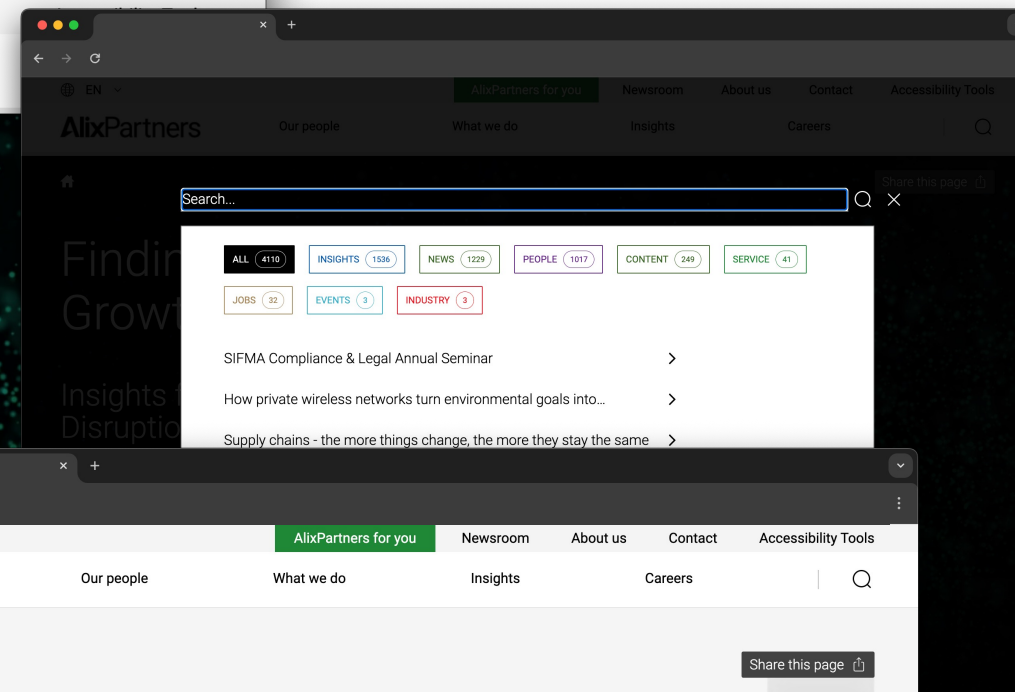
EN

AlixPartners for you Newsroom About us Contact Accessibility Tools

AlixPartners Our people What we do Insights Careers

Share this page

Findin
Growt

Insights f
Disruptio

Search...

ALL 4110 INSIGHTS 1536 NEWS 1229 PEOPLE 1017 CONTENT 249 SERVICE 41

JOBS 32 EVENTS 3 INDUSTRY 3

SIFMA Compliance & Legal Annual Seminar

How private wireless networks turn environmental goals into...

Supply chains - the more things change, the more they stay the same

AlixPartners for you Newsroom About us Contact Accessibility Tools

Our people What we do Insights Careers

Share this page